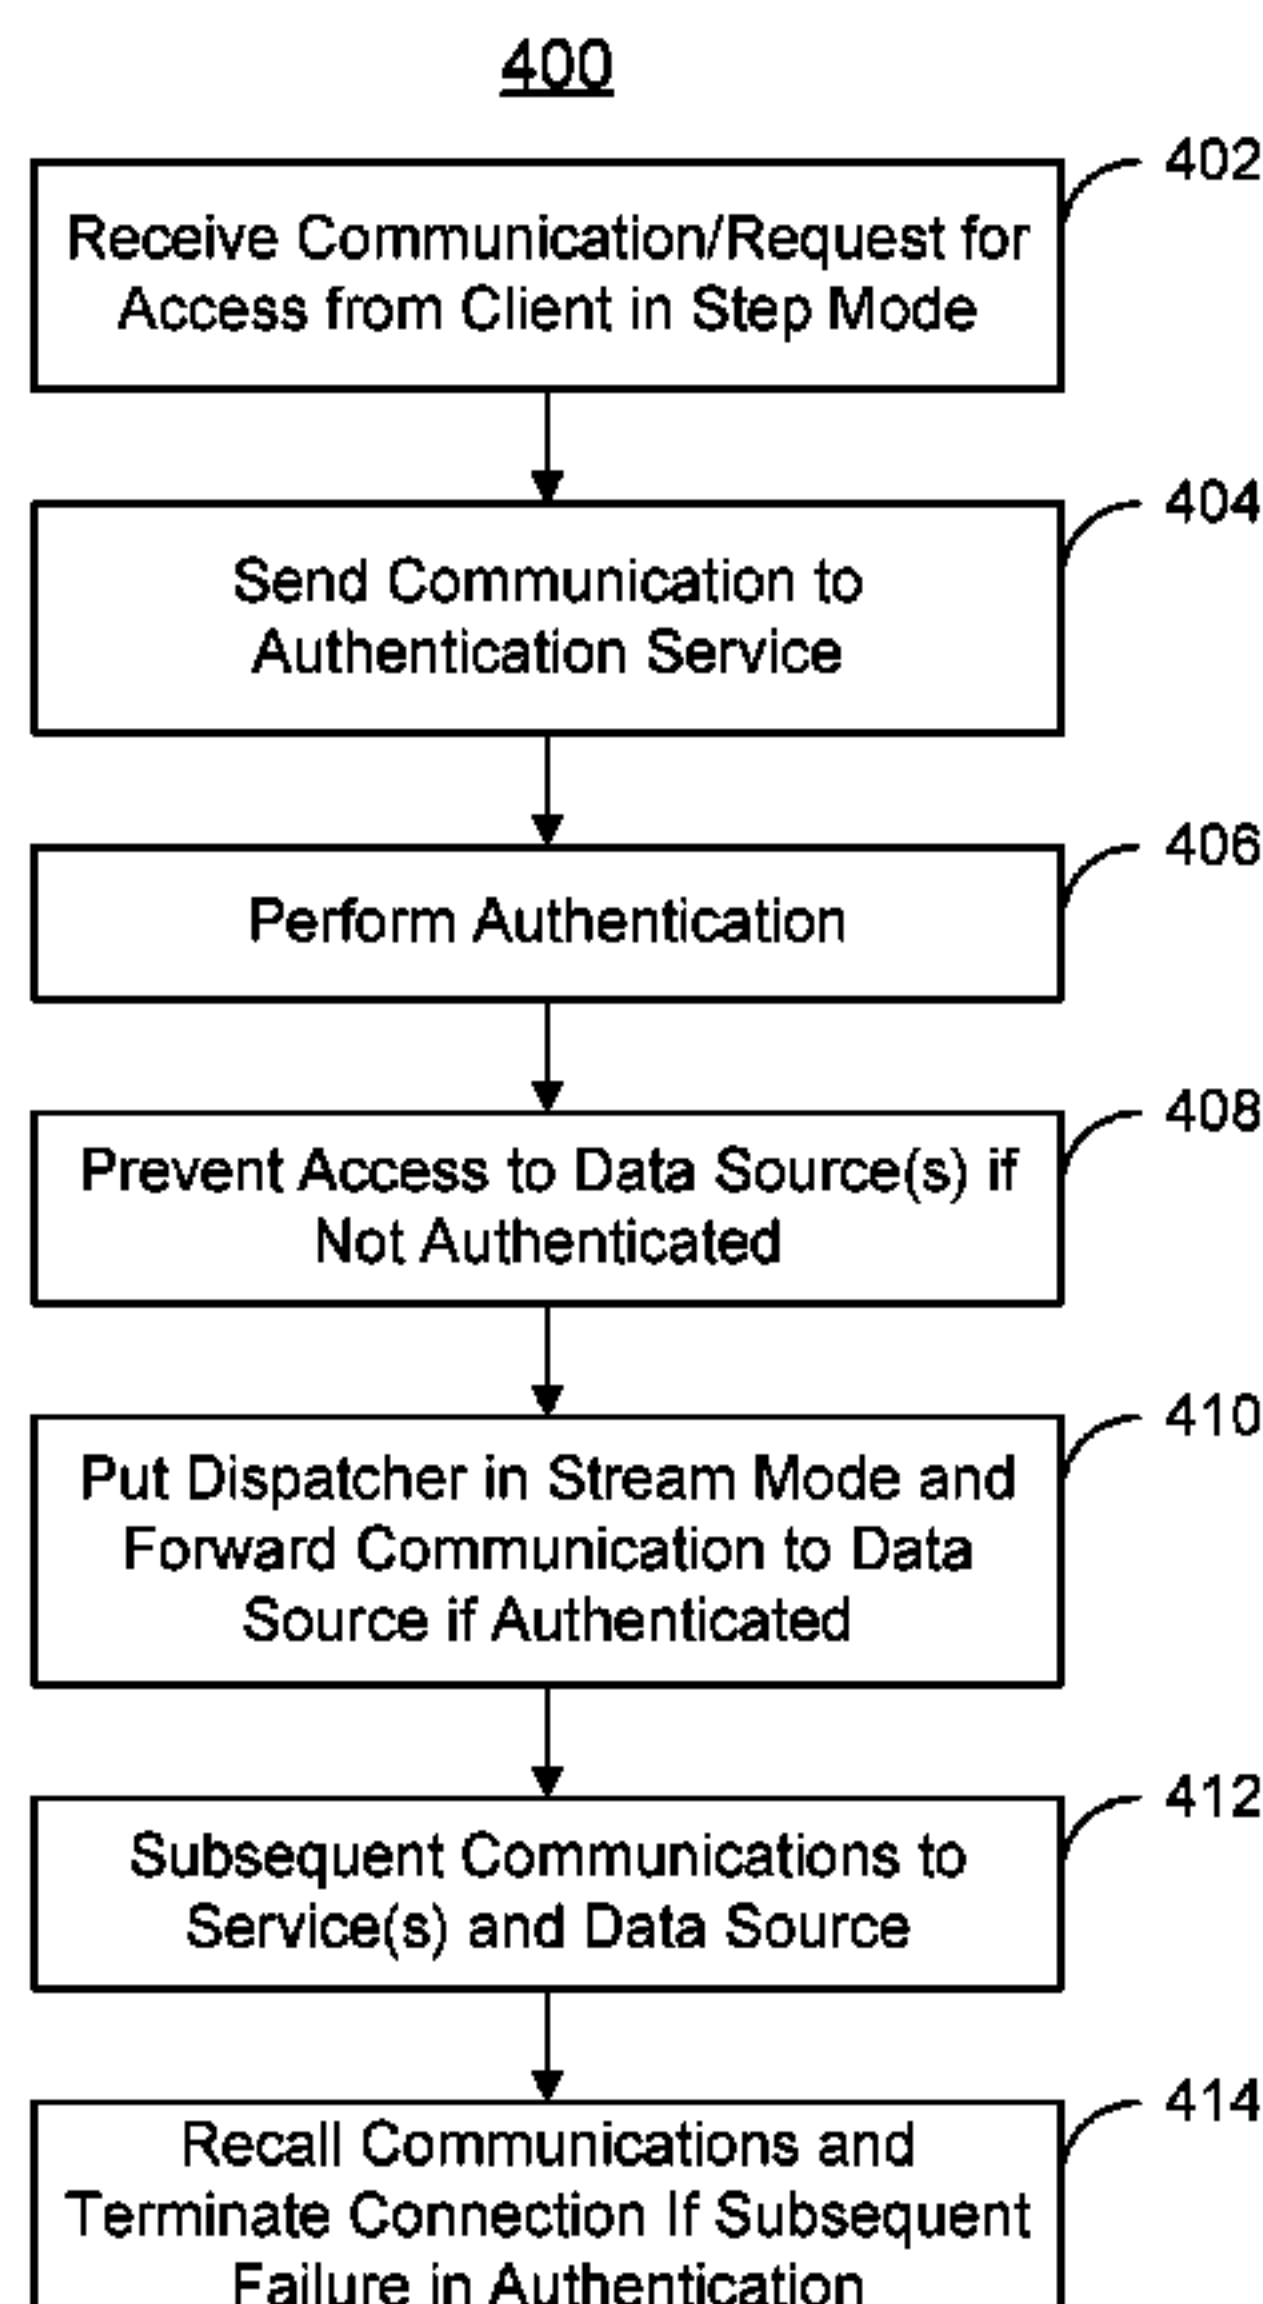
400

402

Receive Communication/Request for Access from Client in Step Mode

404

Send Communication to Authentication Service

406

Perform Authentication

408

Prevent Access to Data Source(s) if Not Authenticated

410

Put Dispatcher in Stream Mode and Forward Communication to Data Source if Authenticated

412

Subsequent Communications to Service(s) and Data Source

414

Recall Communications and Terminate Connection If Subsequent Failure in Authentication